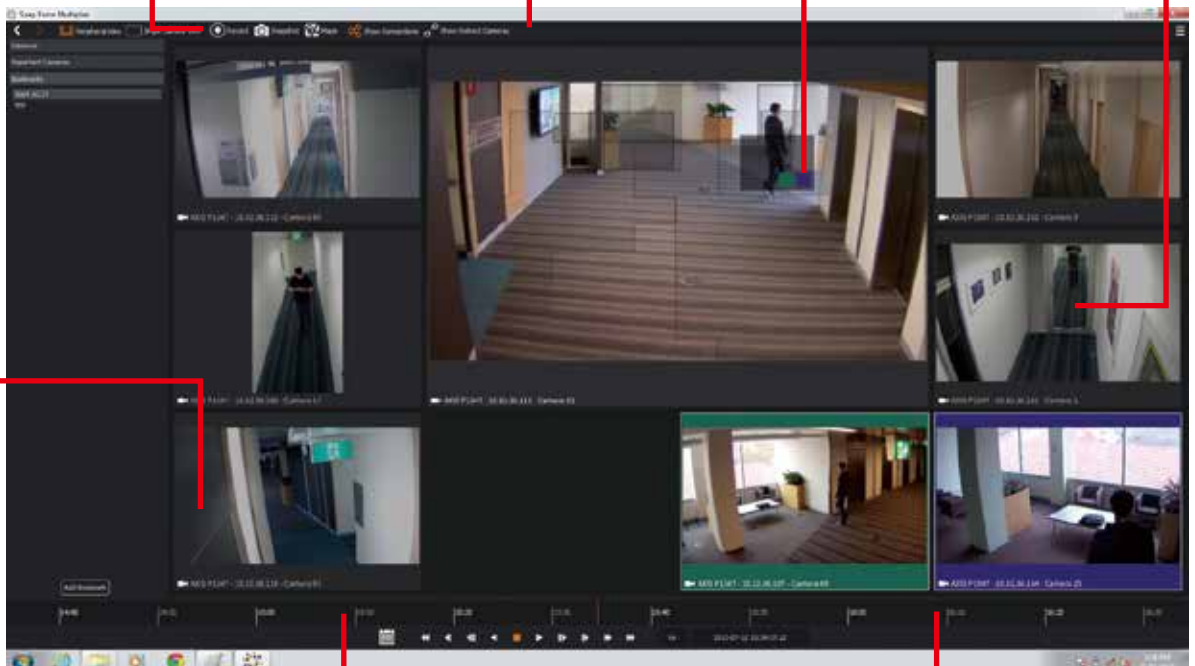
Easy Force Multiplier

Peripheral view Show camera info Record Snapshot Mask Show connections Show Indirect Cameras

Cameras
Important Cameras
Bookmarks

Add Bookmark

AXIS P1347 - 10.32.36.212 - Camera 65
AXIS P1347 - 10.32.36.213 - Camera 61
AXIS P1347 - 10.32.36.212 - Camera 3
AXIS P1347 - 10.32.36.100 - Camera 17
AXIS P1347 - 10.32.36.141 - Camera 1
AXIS P1347 - 10.32.36.118 - Camera 85
AXIS P1347 - 10.32.36.107 - Camera 69
AXIS P1347 - 10.32.36.144 - Camera 25

14:00 14:10 14:20 14:30 14:40 14:50 15:00 15:10 15:20 15:30 15:40 15:50 16:00

1x 2013-07-12 14:34:21.42